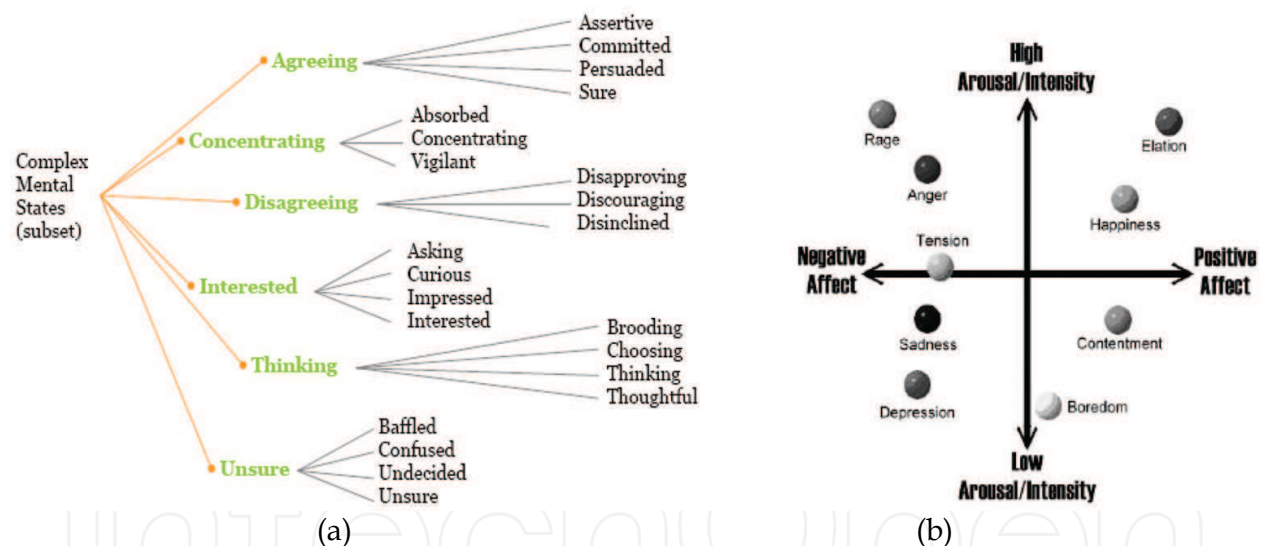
Complex Mental States (subset)

Agreeing
Assertive
Committed
Persuaded
Sure

Concentrating
Absorbed
Concentrating
Vigilant

Disagreeing
Disapproving
Discouraging
Disinclined

Interested
Asking
Curious
Impressed
Interested

Thinking
Brooding
Choosing
Thinking
Thoughtful

Unsure
Baffled
Confused
Undecided
Unsure

(a)

High Arousal/Intensity

Rage
Elation
Anger
Happiness
Tension
Negative Affect
Positive Affect
Sadness
Contentment
Depression
Boredom

Low Arousal/Intensity

(b)